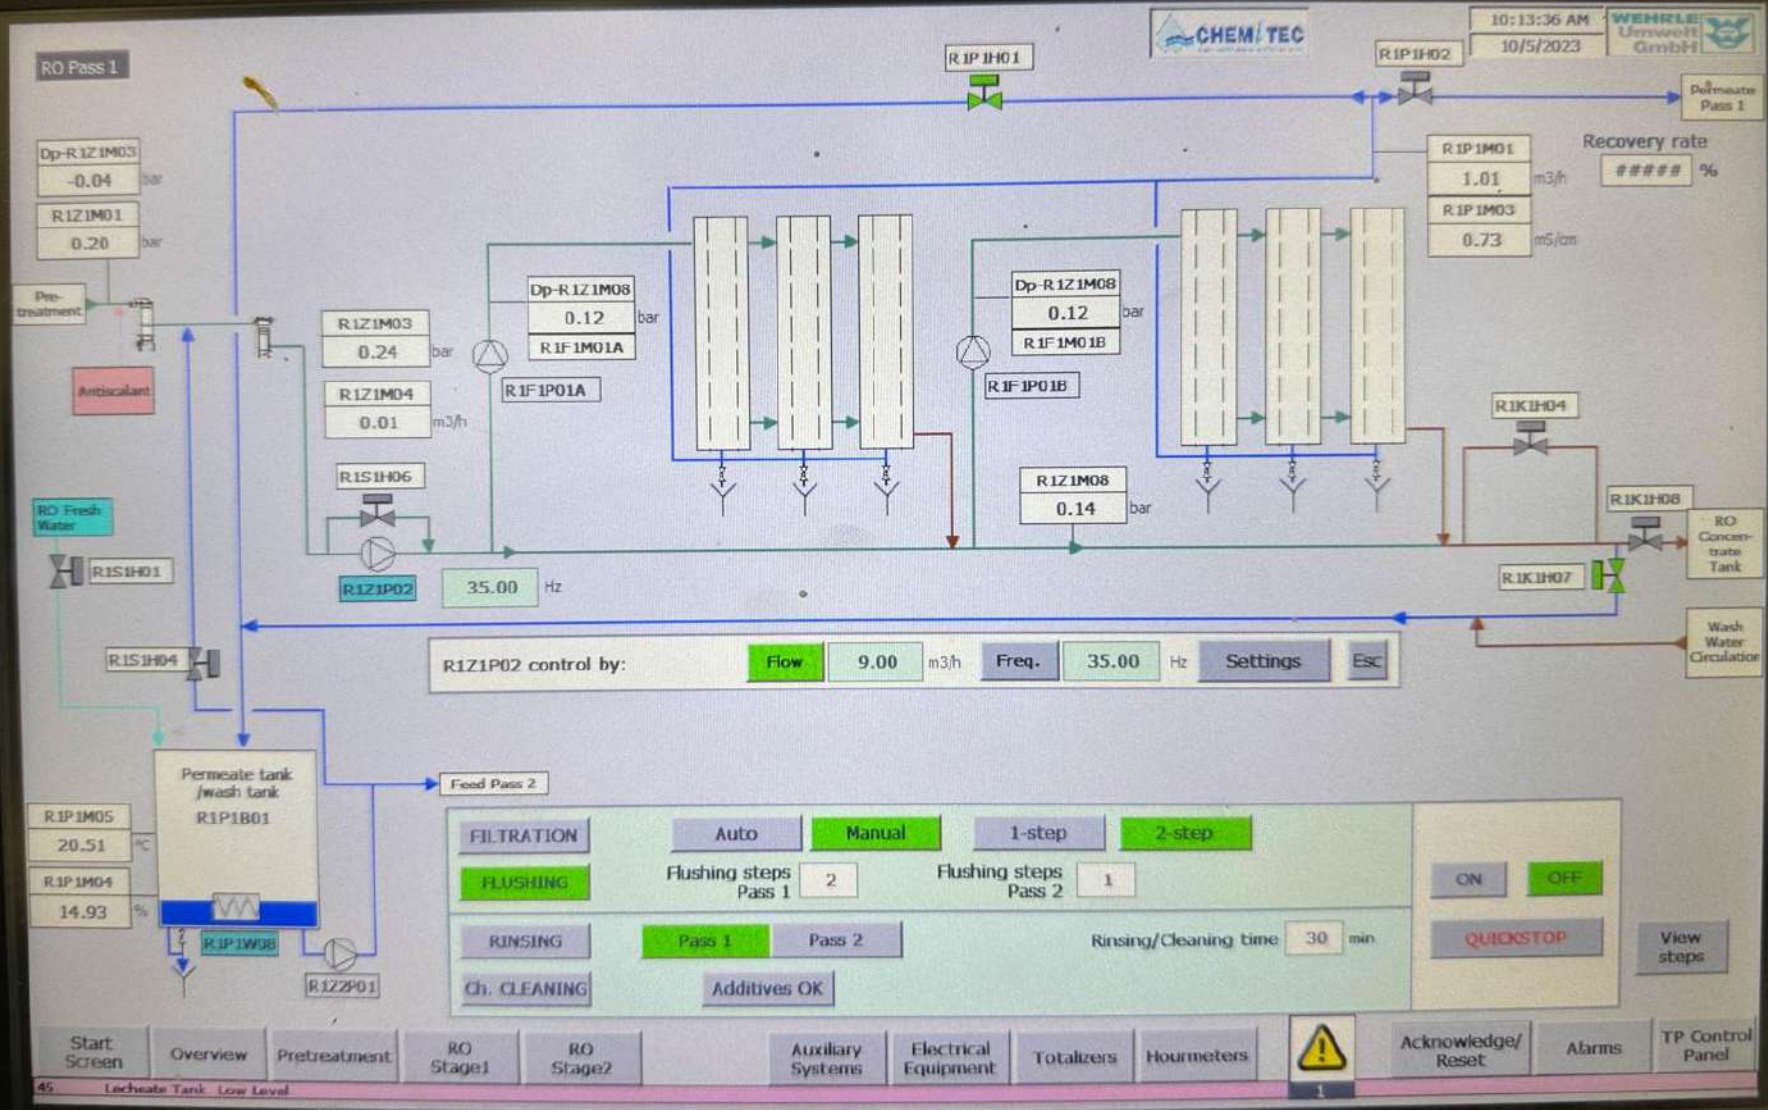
RO Pass 1

CHEM TEC

10:13:36 AM
10/5/2023

WEHRLE Umwelt GmbH

R1P1H01

R1P1H02

Permeate Pass 1

Dp-R1Z1M03
-0.04 bar

R1Z1M01
0.20 bar

Pre-treatment

Antiscalant

R1Z1M03
0.24 bar

R1Z1M04
0.01 m3/h

Dp-R1Z1M08
0.12 bar
R1F1M01A

R1F1P01A

Dp-R1Z1M08
0.12 bar
R1F1M01B

R1F1P01B

R1P1M01
1.01 m3/h
R1P1M03
0.73 mS/cm

Recovery rate
##### %

R1K1H04

R1K1H08

RO Concentrate Tank

R1K1H07

Wash Water Circulation

R1S1H06

RO Fresh Water

R1S1H01

R1Z1P02

35.00 Hz

R1Z1M08
0.14 bar

R1S1H04

R1Z1P02 control by: Flow 9.00 m3/h Freq. 35.00 Hz Settings Esc

Permeate tank /wash tank
R1P1B01

R1P1M05
20.51 °C

R1P1M04
14.93 %

R1P1W08

R1Z2P01

Feed Pass 2

FILTRATION
Auto
Manual
1-step
2-step

FLUSHING
Flushing steps Pass 1 2
Flushing steps Pass 2 1

ON
OFF

RINSING
Pass 1
Pass 2
Rinsing/Cleaning time 30 min

QUICKSTOP

View steps

Ch. CLEANING
Additives OK

Start Screen
Overview
Pretreatment
RO Stage1
RO Stage2
Auxiliary Systems
Electrical Equipment
Totalizers
Hourmeters
1
Acknowledge/ Reset
Alarms
TP Control Panel

45 Lecheate Tank Low Level